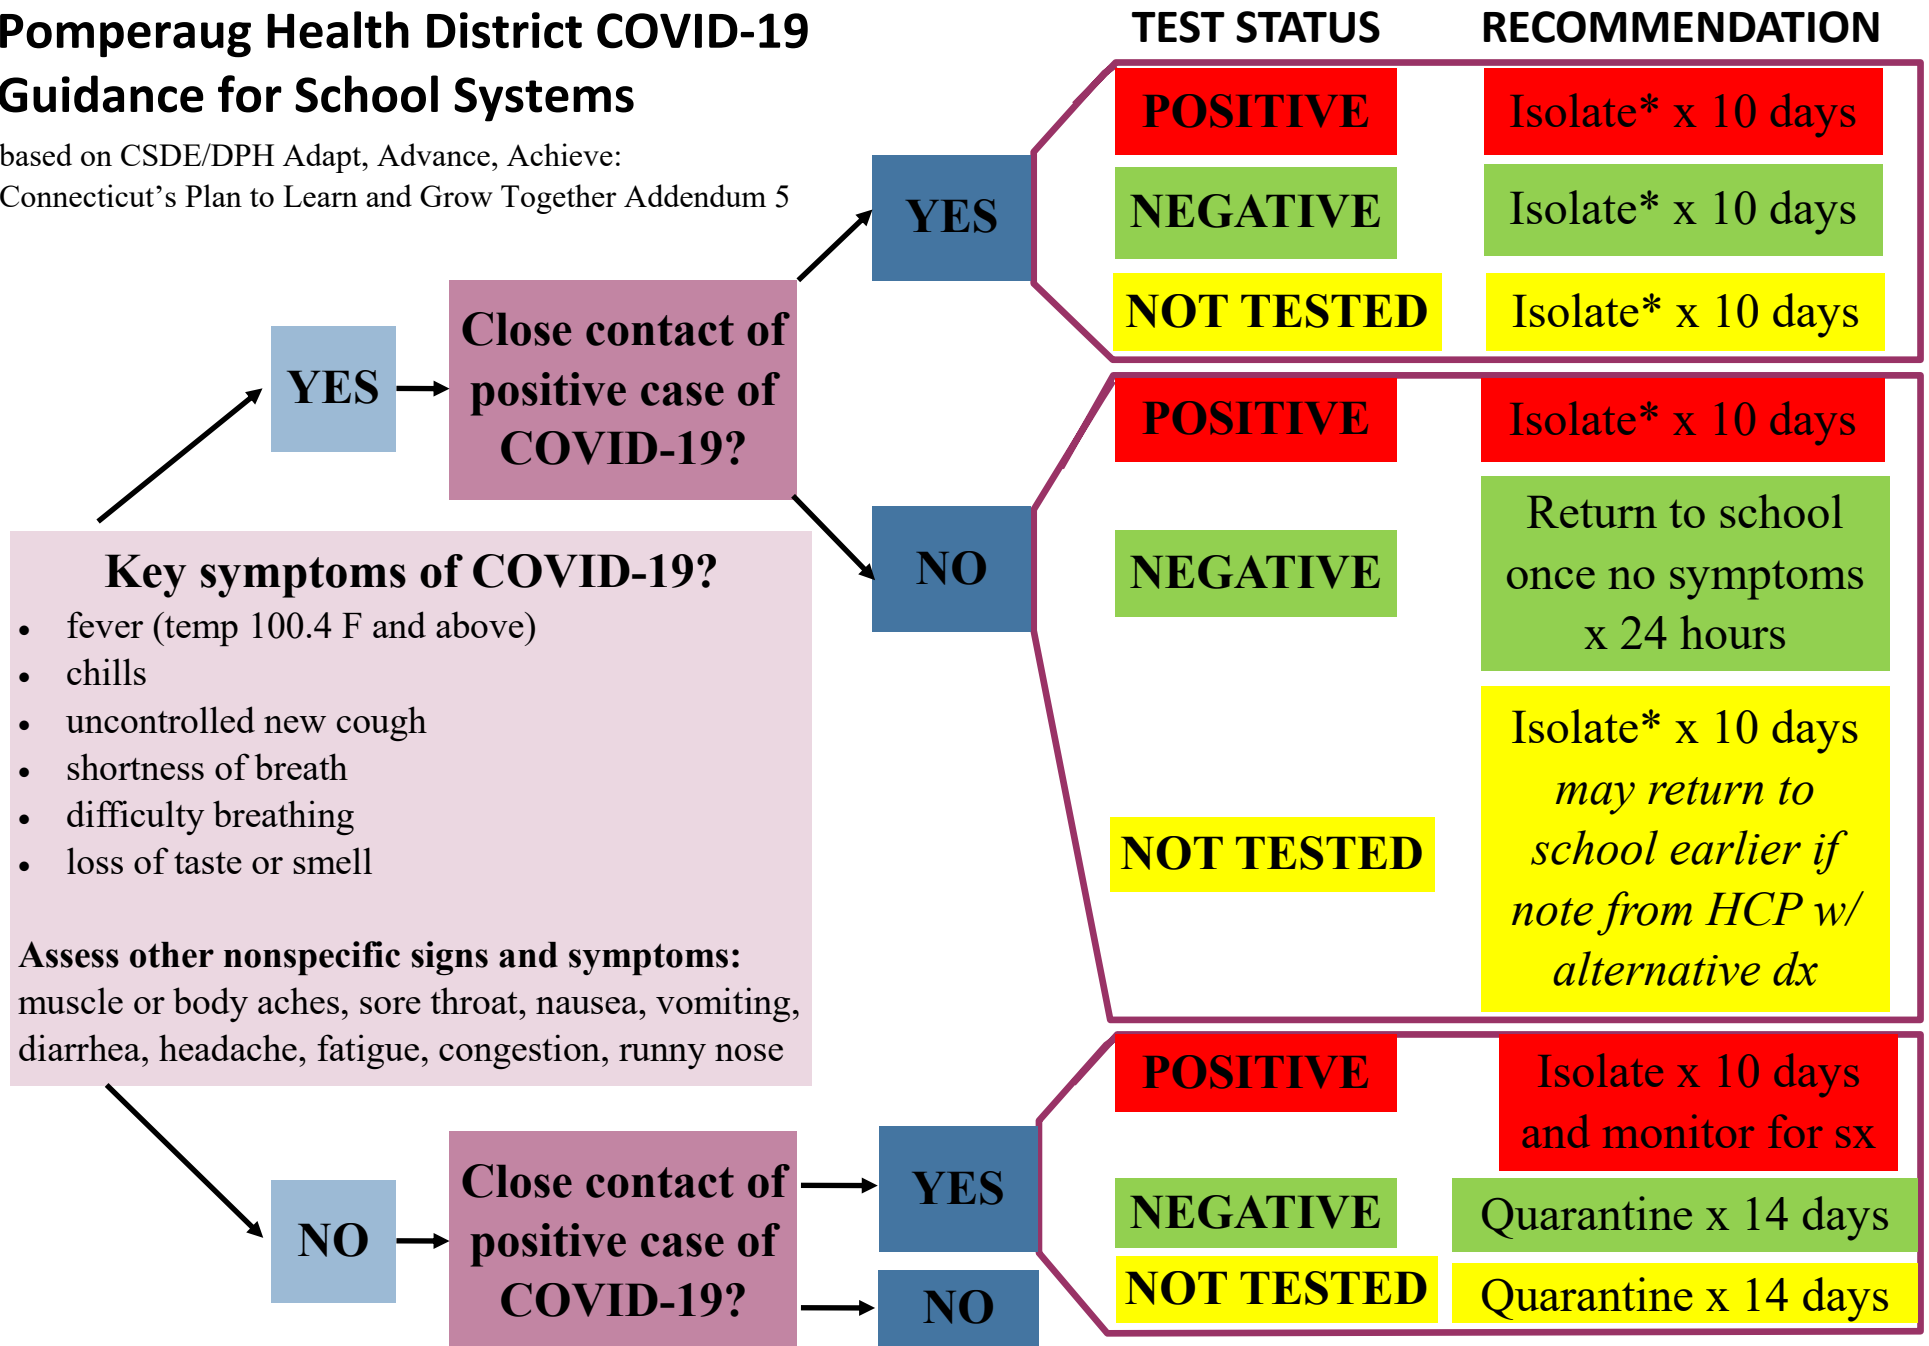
Pomperaug Health District COVID-19 Guidance for School Systems

based on CSDE/DPH Adapt, Advance, Achieve: Connecticut's Plan to Learn and Grow Together Addendum 5

TEST STATUS

RECOMMENDATION

YES

Close contact of positive case of COVID-19?

YES

POSITIVE

Isolate* x 10 days

NEGATIVE

Isolate* x 10 days

NOT TESTED

Isolate* x 10 days

NO

POSITIVE

Isolate* x 10 days

NEGATIVE

Return to school once no symptoms x 24 hours

NOT TESTED

Isolate* x 10 days *may return to school earlier if note from HCP w/ alternative dx*

Key symptoms of COVID-19?

- fever (temp 100.4 F and above)
- chills
- uncontrolled new cough
- shortness of breath
- difficulty breathing
- loss of taste or smell

**Assess other nonspecific signs and symptoms:** muscle or body aches, sore throat, nausea, vomiting, diarrhea, headache, fatigue, congestion, runny nose

NO

Close contact of positive case of COVID-19?

YES

NO

POSITIVE

Isolate x 10 days and monitor for sx

NEGATIVE

Quarantine x 14 days

NOT TESTED

Quarantine x 14 days